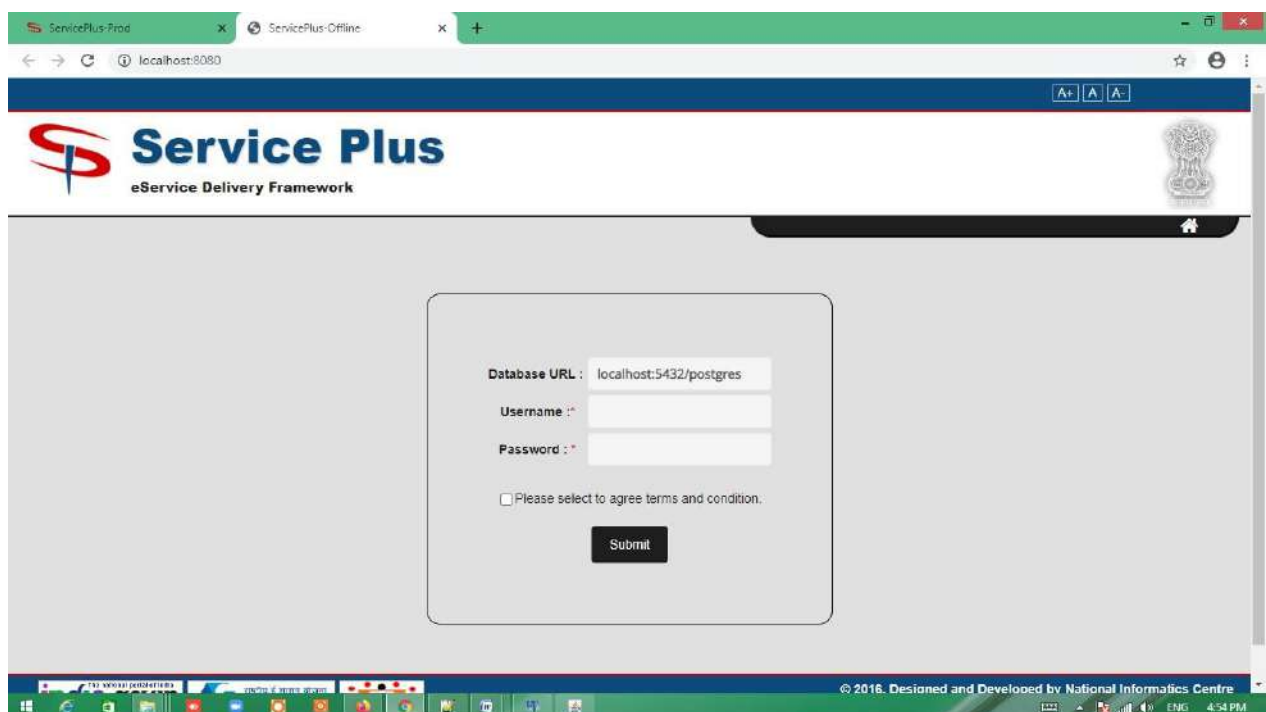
ServicePlus-Prod
ServicePlus-Offline
localhost:8080

A+ A A-

Service Plus
eService Delivery Framework

Database URL : localhost:5432/postgres
Username :*
Password : *
Please select to agree terms and condition.
Submit

© 2016. Designed and Developed by National Informatics Centre

ENG 4:54 PM